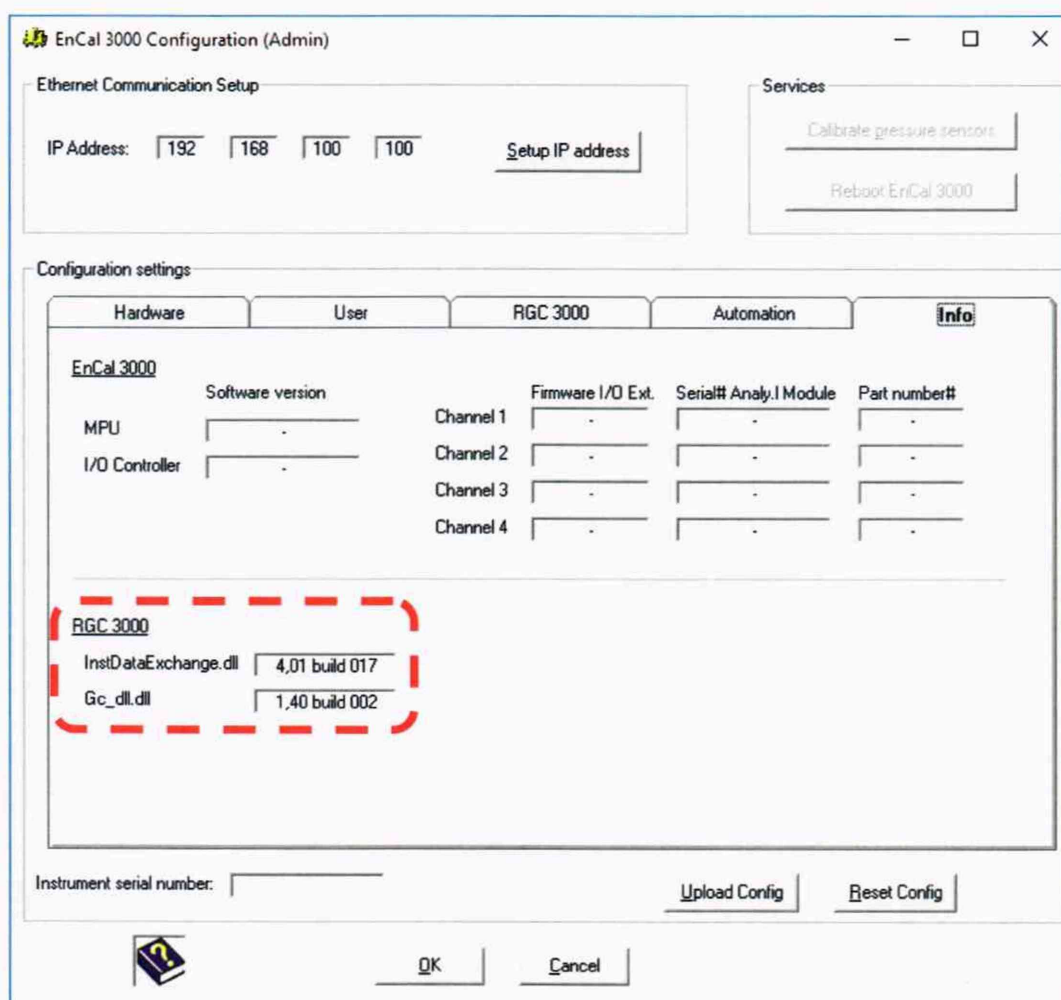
EnCal 3000 Configuration (Admin)

Ethernet Communication Setup

IP Address: 192 168 100 100

Setup IP address

Services

Calibrate pressure sensors

Reboot EnCal 3000

Configuration settings

Hardware | User | RGC 3000 | Automation | Info

EnCal 3000

Software version

MPU -

I/O Controller -

Firmware I/O Ext. | Serial# Analy.I Module | Part number#

| | Firmware I/O Ext. | Serial# Analy.I Module | Part number# |
|---|---|---|---|
| Channel 1 | - | - | - |
| Channel 2 | - | - | - |
| Channel 3 | - | - | - |
| Channel 4 | - | - | - |

RGC 3000

InstDataExchange.dll 4,01 build 017

Gc_dll.dll 1,40 build 002

Instrument serial number:

Upload Config

Reset Config

OK

Cancel